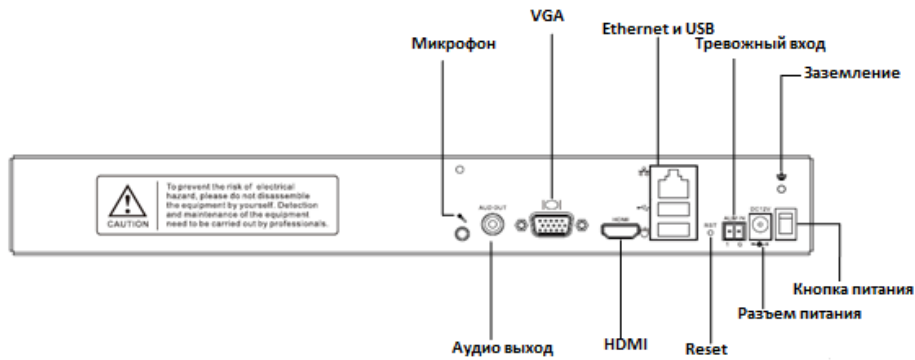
VGA

Ethernet и USB

Микрофон

Тревожный вход

Заземление

CAUTION

To prevent the risk of electrical hazard, please do not disassemble the equipment by yourself. Detection and maintenance of the equipment need to be carried out by professionals.

AUD OUT

HDMI

RST

ALM IN

DC12V

Кнопка питания

Разъем питания

Аудио выход

HDMI

Reset